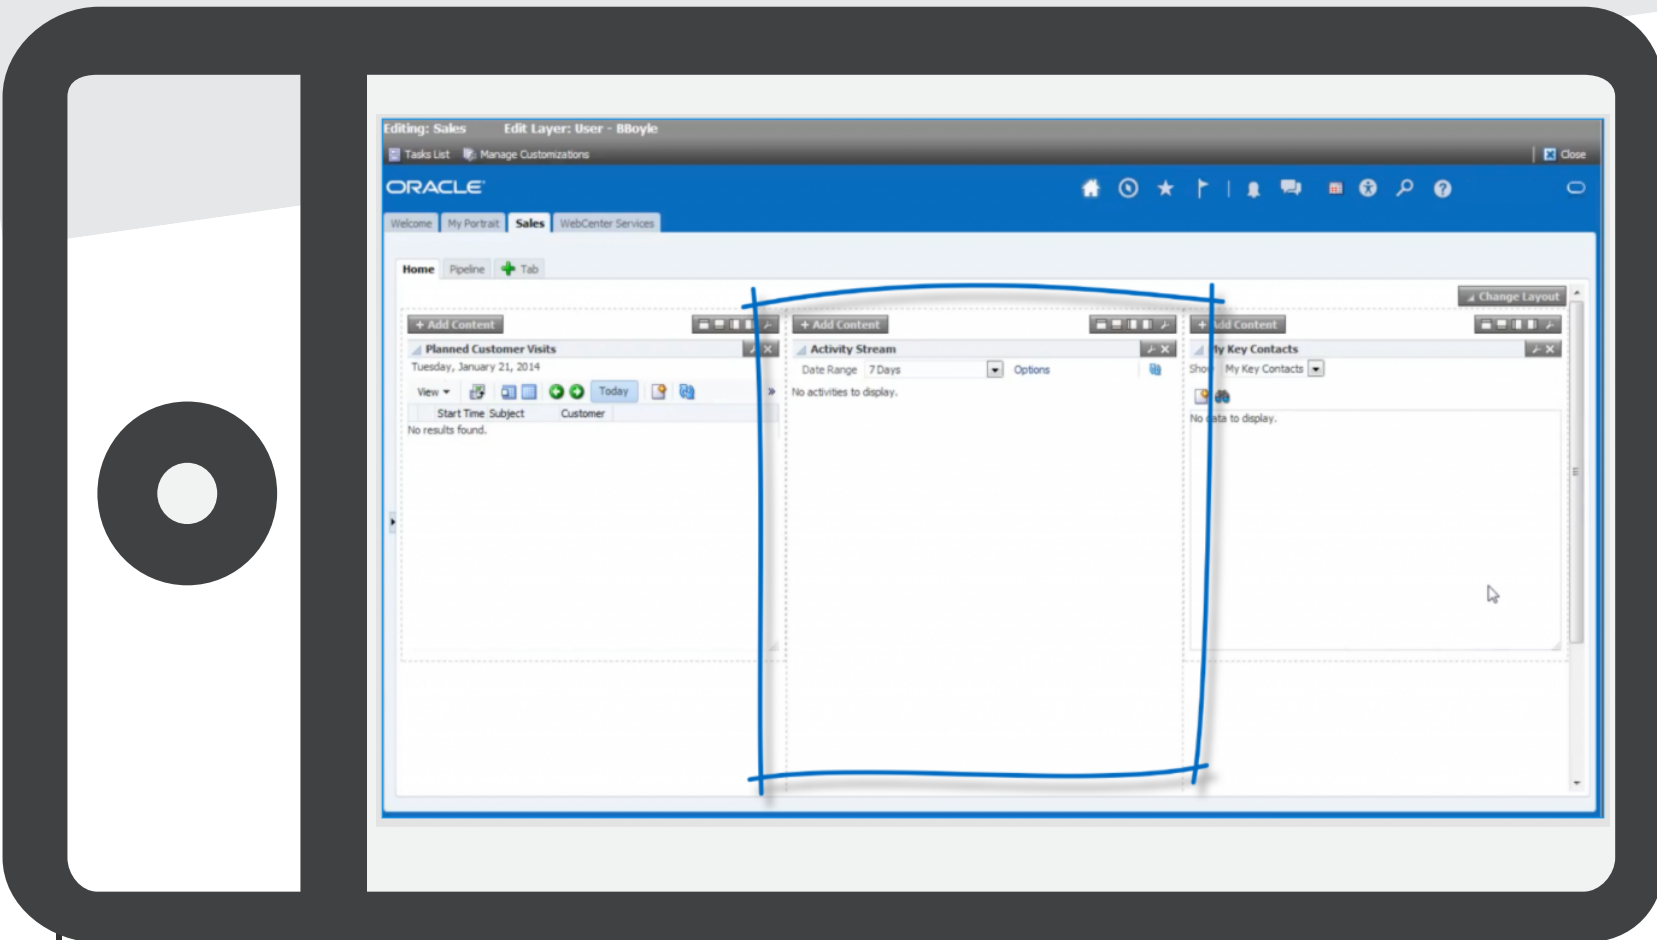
Editing: Sales Edit Layer: User - BBoyle

Tasks List Manage Customizations

Close

ORACLE

Welcome My Portrait Sales WebCenter Services

Home Pipeline Tab

Change Layout

+ Add Content

Planned Customer Visits

Tuesday, January 21, 2014

View Today

Start Time Subject Customer

No results found.

+ Add Content

Activity Stream

Date Range 7 Days Options

No activities to display.

+ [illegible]dd Content

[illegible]y Key Contacts

Sho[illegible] My Key Contacts

No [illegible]ata to display.